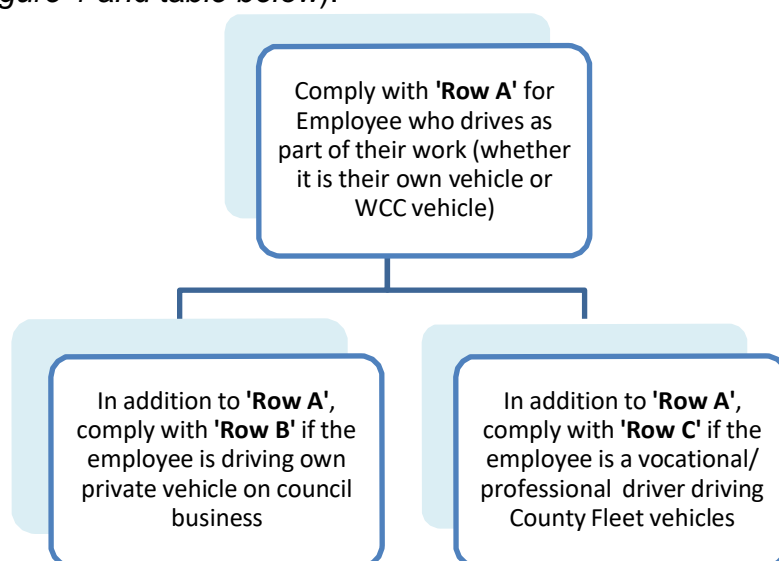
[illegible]gure 1 and table below).

Comply with **'Row A'** for Employee who drives as part of their work (whether it is their own vehicle or WCC vehicle)

In addition to **'Row A'**, comply with **'Row B'** if the employee is driving own private vehicle on council business

In addition to **'Row A'**, comply with **'Row C'** if the employee is a vocational/ professional driver driving County Fleet vehicles